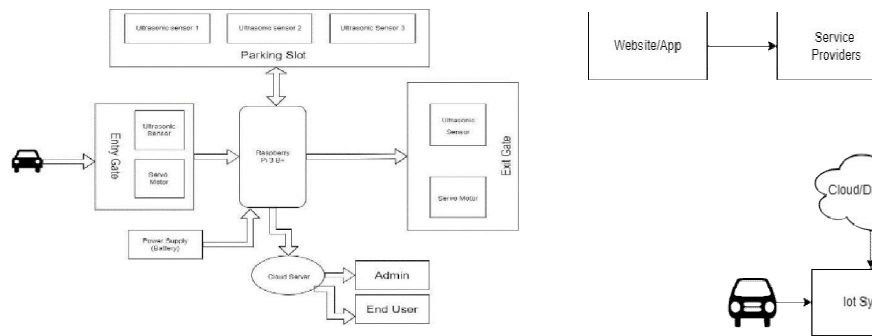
Ultrasonic sensor 1

Ultrasonic sensor 2

Ultrasonic Sensor 3

Parking Slot

Entry Gate

Ultrasonic Sensor

Servo Motor

Raspberry Pi 3 B+

Exit Gate

Ultrasonic Sensor

Servo Motor

Power Supply (Battery)

Cloud Server

Admin

End User

Website/App

Service Providers

Cloud/D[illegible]

Iot Sy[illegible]